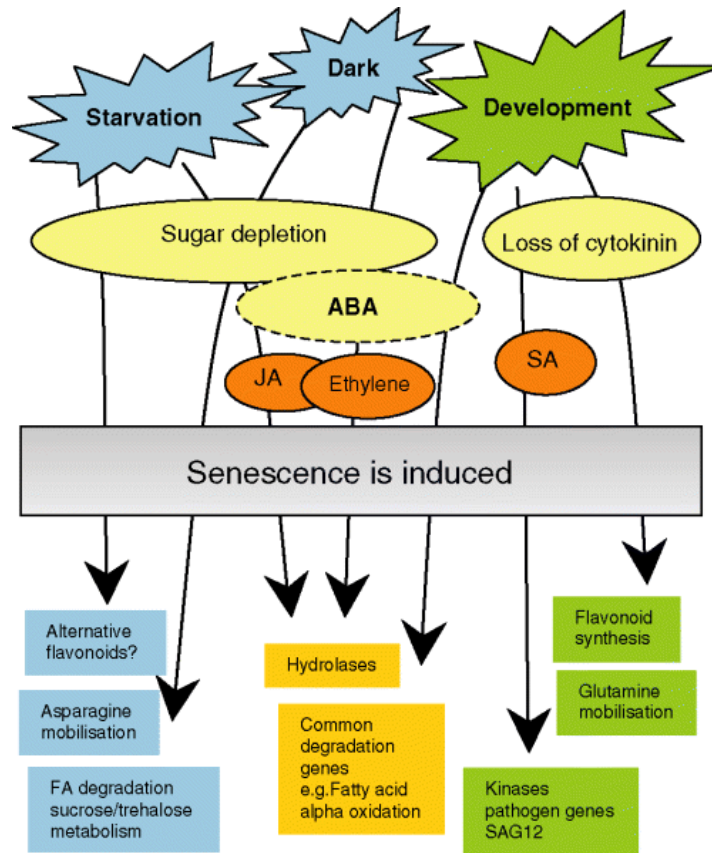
Starvation

Dark

Development

Sugar depletion

Loss of cytokinin

ABA

JA

Ethylene

SA

Senescence is induced

Alternative flavonoids?

Asparagine mobilisation

FA degradation sucrose/trehalose metabolism

Hydrolases

Common degradation genes e.g.Fatty acid alpha oxidation

Flavonoid synthesis

Glutamine mobilisation

Kinases pathogen genes SAG12